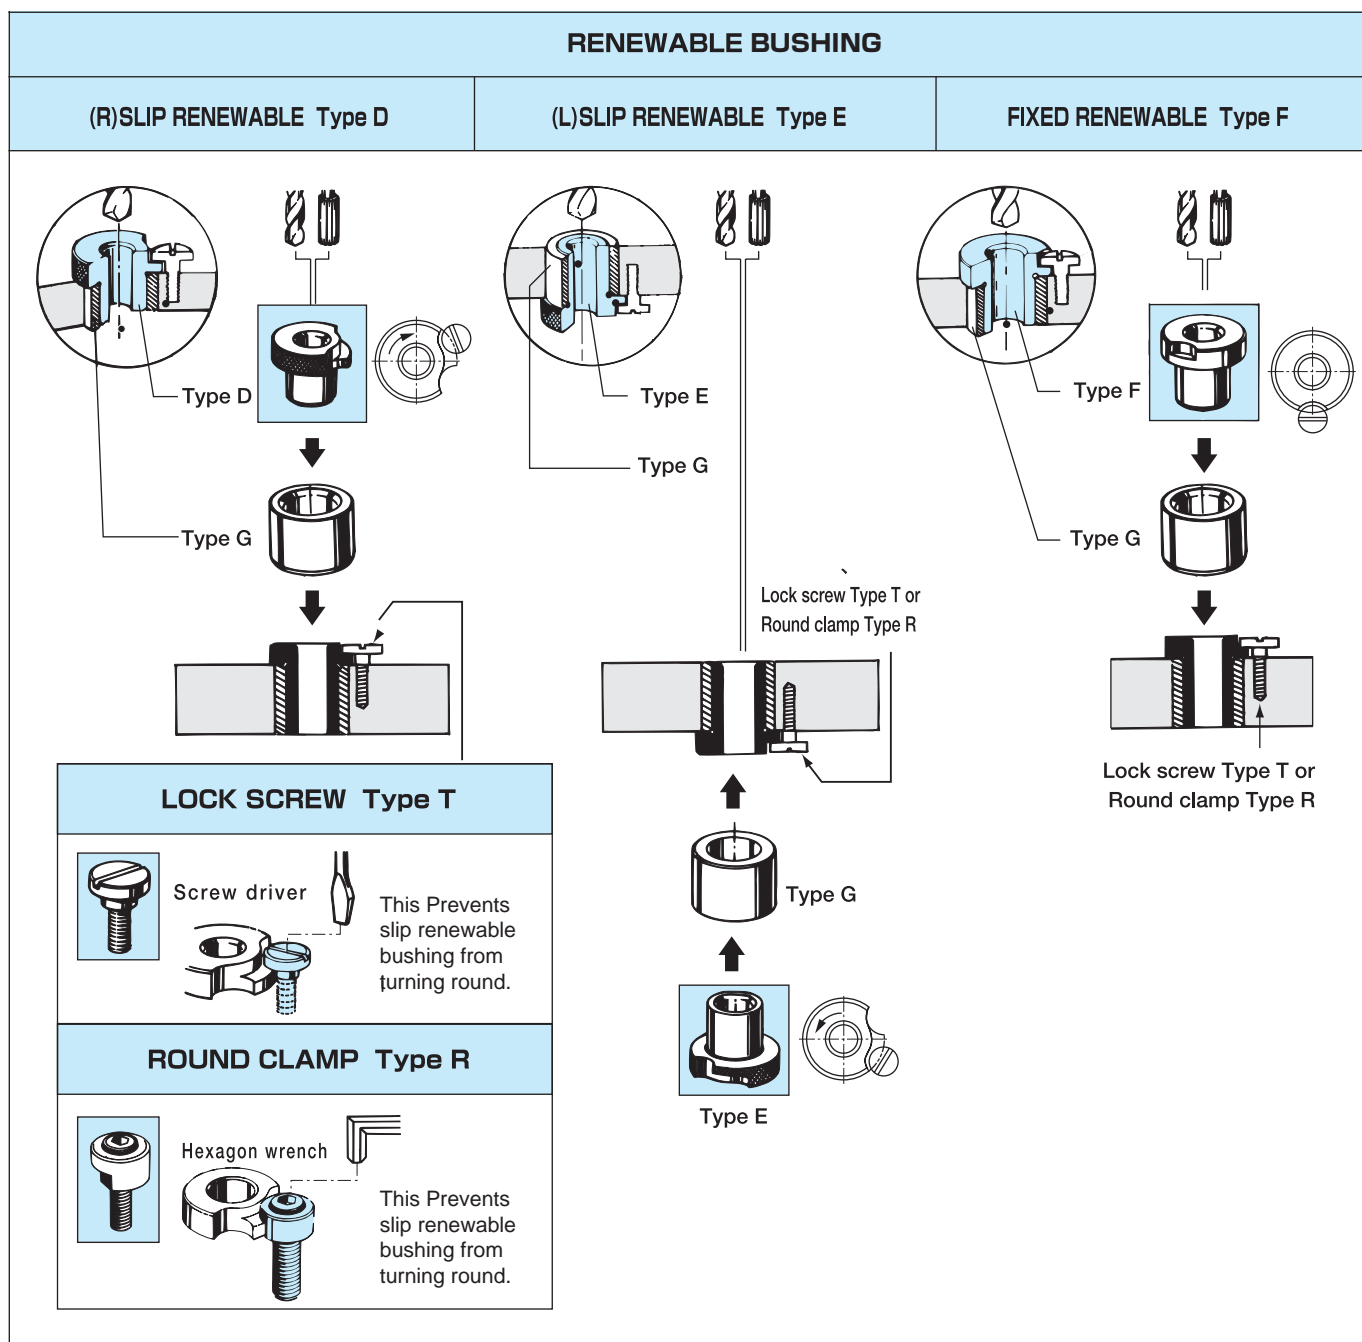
RENEWABLE BUSHING

(R)SLIP RENEWABLE Type D

(L)SLIP RENEWABLE Type E

FIXED RENEWABLE Type F

Type D

Type G

Type E

Type G

Lock screw Type T or Round clamp Type R

Type G

Type E

Type F

Type G

Lock screw Type T or Round clamp Type R

LOCK SCREW Type T

Screw driver

This Prevents slip renewable bushing from turning round.

ROUND CLAMP Type R

Hexagon wrench

This Prevents slip renewable bushing from turning round.